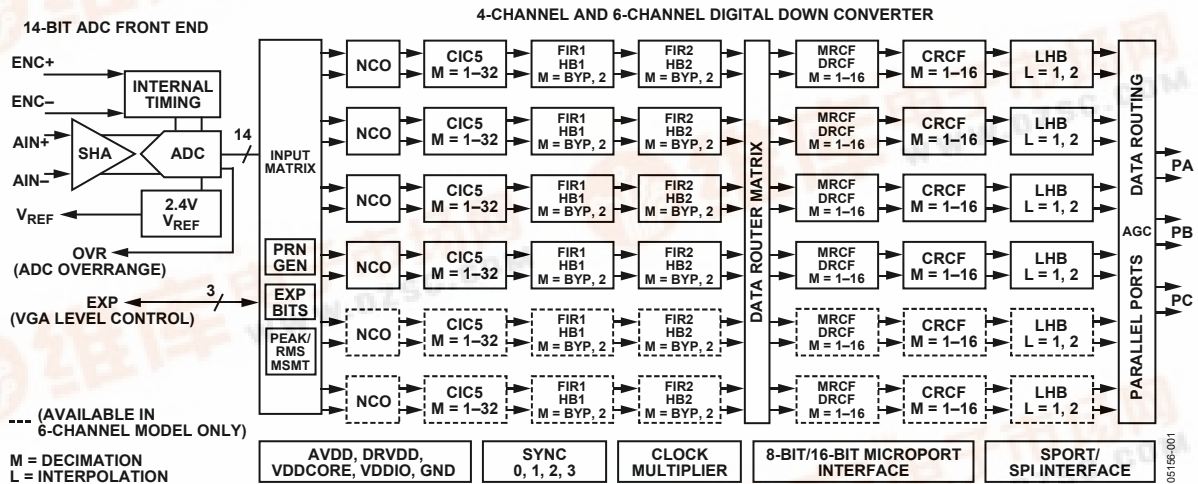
14-BIT ADC FRONT END

4-CHANNEL AND 6-CHANNEL DIGITAL DOWN CONVERTER

ENC+
ENC–
INTERNAL TIMING
AIN+
AIN–
SHA
ADC
14
$V_{REF}$
2.4V $V_{REF}$
OVR (ADC OVERRANGE)
EXP (VGA LEVEL CONTROL)
3

INPUT MATRIX
PRN GEN
EXP BITS
PEAK/ RMS MSMT

NCO
CIC5 M = 1–32
FIR1 HB1 M = BYP, 2
FIR2 HB2 M = BYP, 2
NCO
CIC5 M = 1–32
FIR1 HB1 M = BYP, 2
FIR2 HB2 M = BYP, 2
NCO
CIC5 M = 1–32
FIR1 HB1 M = BYP, 2
FIR2 HB2 M = BYP, 2
NCO
CIC5 M = 1–32
FIR1 HB1 M = BYP, 2
FIR2 HB2 M = BYP, 2
NCO
CIC5 M = 1–32
FIR1 HB1 M = BYP, 2
FIR2 HB2 M = BYP, 2
NCO
CIC5 M = 1–32
FIR1 HB1 M = BYP, 2
FIR2 HB2 M = BYP, 2

DATA ROUTER MATRIX

MRCF DRCF M = 1–16
CRCF M = 1–16
LHB L = 1, 2
MRCF DRCF M = 1–16
CRCF M = 1–16
LHB L = 1, 2
MRCF DRCF M = 1–16
CRCF M = 1–16
LHB L = 1, 2
MRCF DRCF M = 1–16
CRCF M = 1–16
LHB L = 1, 2
MRCF DRCF M = 1–16
CRCF M = 1–16
LHB L = 1, 2
MRCF DRCF M = 1–16
CRCF M = 1–16
LHB L = 1, 2

DATA ROUTING
AGC
PARALLEL PORTS
PA
PB
PC

(AVAILABLE IN 6-CHANNEL MODEL ONLY)

M = DECIMATION
L = INTERPOLATION

AVDD, DRVDD, VDDCORE, VDDIO, GND
SYNC 0, 1, 2, 3
CLOCK MULTIPLIER
8-BIT/16-BIT MICROPORT INTERFACE
SPORT/ SPI INTERFACE

05156-001